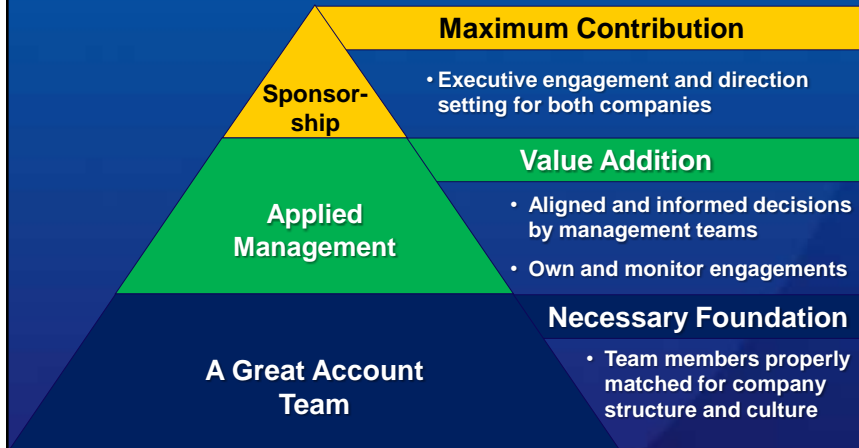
Maximum Contribution

Sponsorship

• Executive engagement and direction setting for both companies

Value Addition

Applied Management

• Aligned and informed decisions by management teams

• Own and monitor engagements

Necessary Foundation

A Great Account Team

• Team members properly matched for company structure and culture